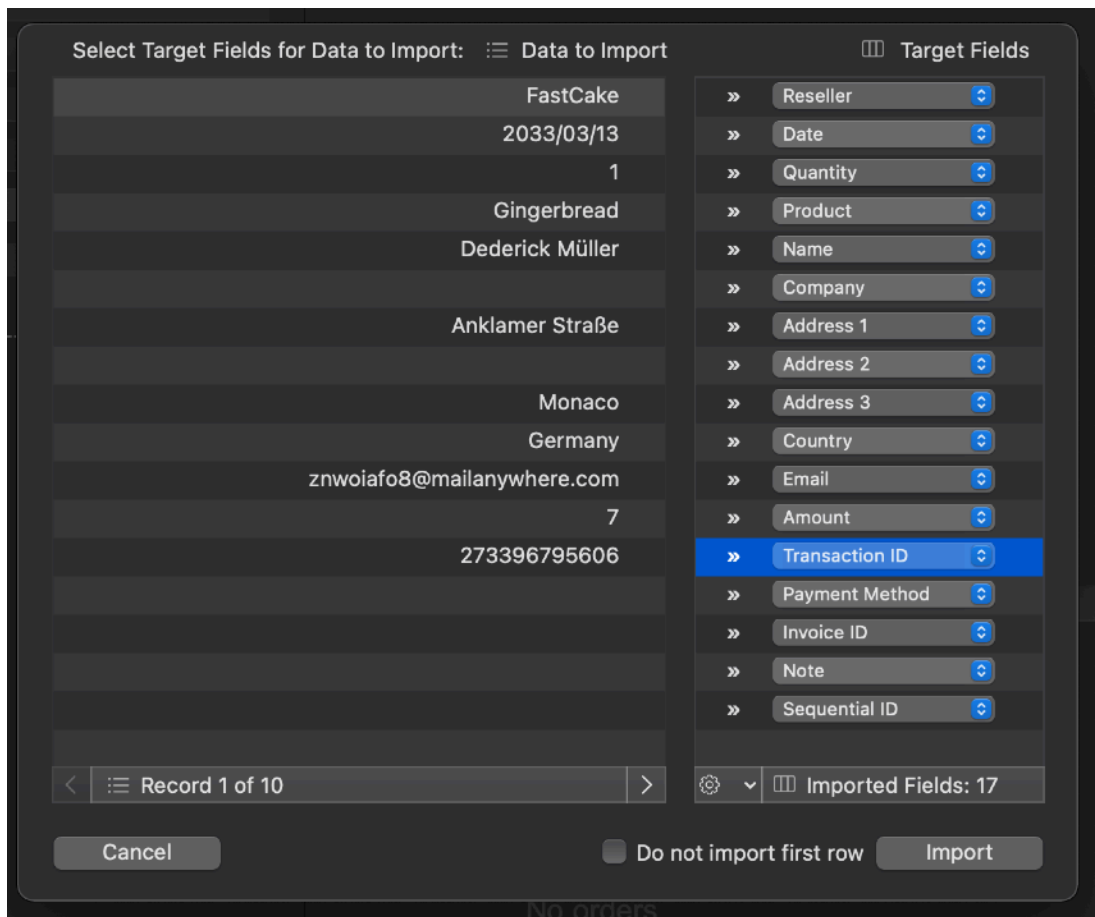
Select Target Fields for Data to Import: Data to Import Target Fields

| Data to Import | | Target Fields |
|---|---|---|
| FastCake | » | Reseller |
| 2033/03/13 | » | Date |
| 1 | » | Quantity |
| Gingerbread | » | Product |
| Dederick Müller | » | Name |
| | » | Company |
| Anklamer Straße | » | Address 1 |
| | » | Address 2 |
| Monaco | » | Address 3 |
| Germany | » | Country |
| znwoiafo8@mailanywhere.com | » | Email |
| 7 | » | Amount |
| 273396795606 | » | Transaction ID |
| | » | Payment Method |
| | » | Invoice ID |
| | » | Note |
| | » | Sequential ID |

< Record 1 of 10 >

Imported Fields: 17

Cancel

Do not import first row

Import

No orders